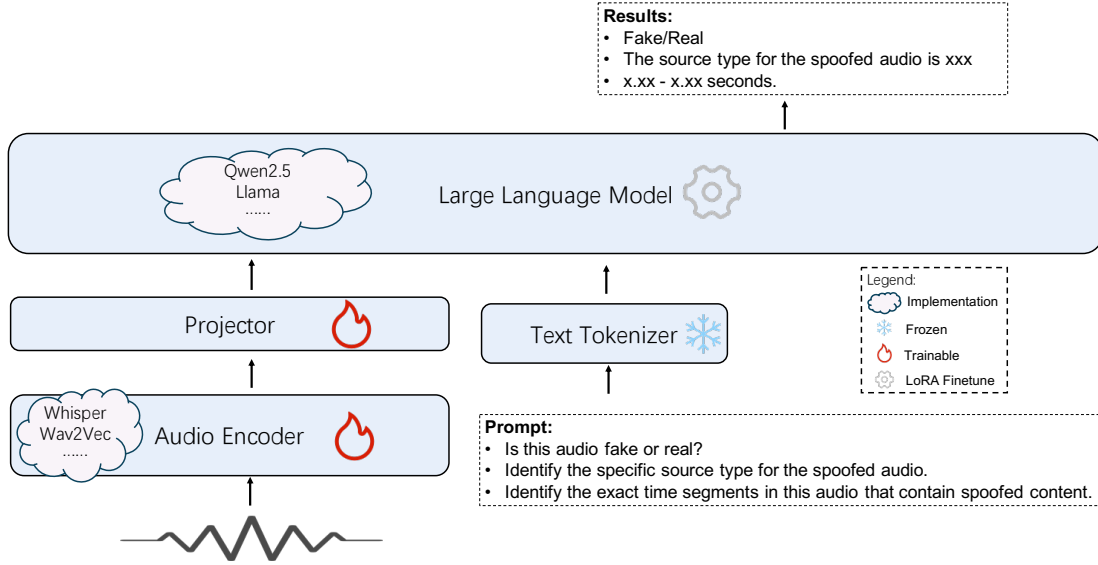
Results:
• Fake/Real
• The source type for the spoofed audio is xxx
• x.xx - x.xx seconds.

Qwen2.5
Llama
......

Large Language Model

Legend:
Implementation
Frozen
Trainable
LoRA Finetune

Projector

Text Tokenizer

Whisper
Wav2Vec
......

Audio Encoder

Prompt:
• Is this audio fake or real?
• Identify the specific source type for the spoofed audio.
• Identify the exact time segments in this audio that contain spoofed content.